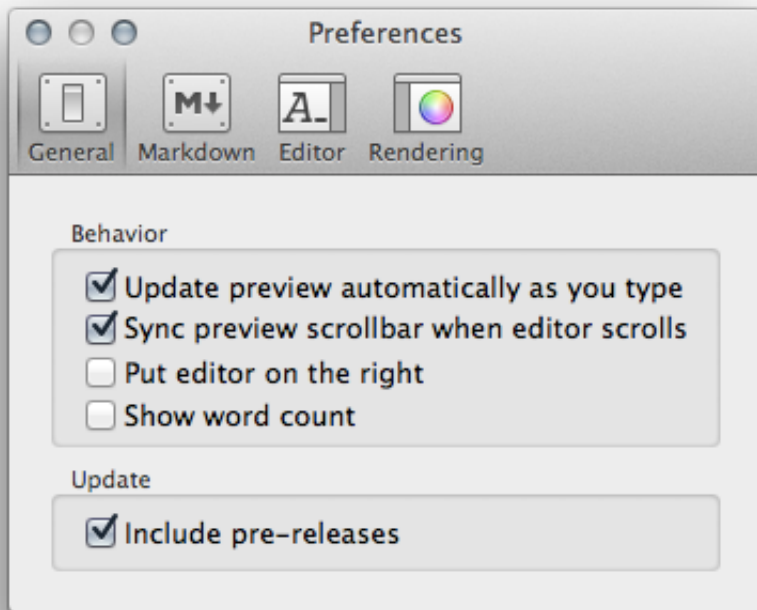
Preferences

M↓

A_

General Markdown Editor Rendering

Behavior

☑ Update preview automatically as you type
☑ Sync preview scrollbar when editor scrolls
☐ Put editor on the right
☐ Show word count

Update

☑ Include pre-releases